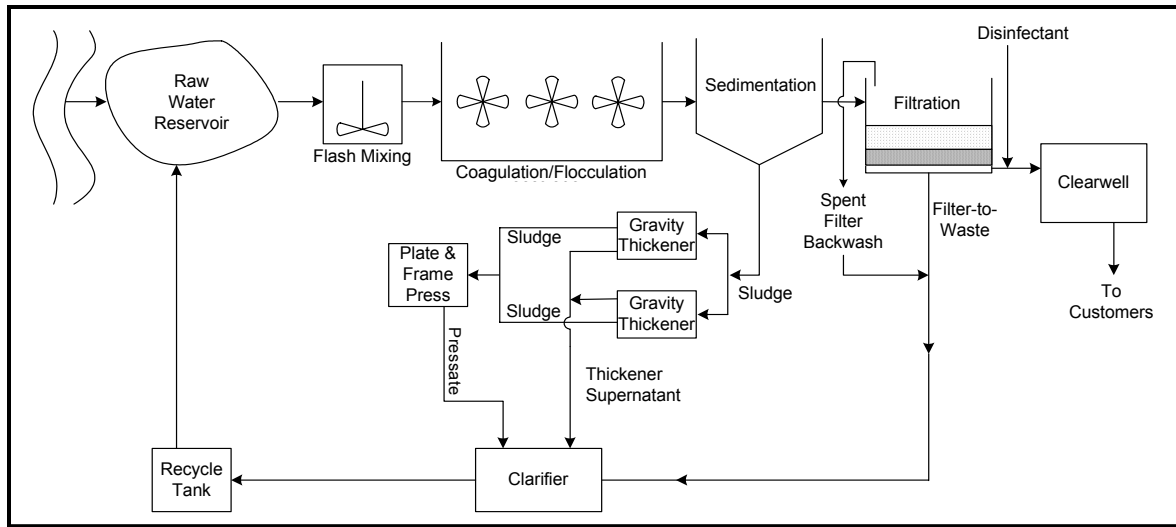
Raw Water Reservoir

Flash Mixing

Coagulation/Flocculation

Sedimentation

Filtration

Disinfectant

Clearwell

To Customers

Spent Filter Backwash

Filter-to-Waste

Gravity Thickener

Gravity Thickener

Sludge

Sludge

Sludge

Plate & Frame Press

Pressate

Thickener Supernatant

Clarifier

Recycle Tank